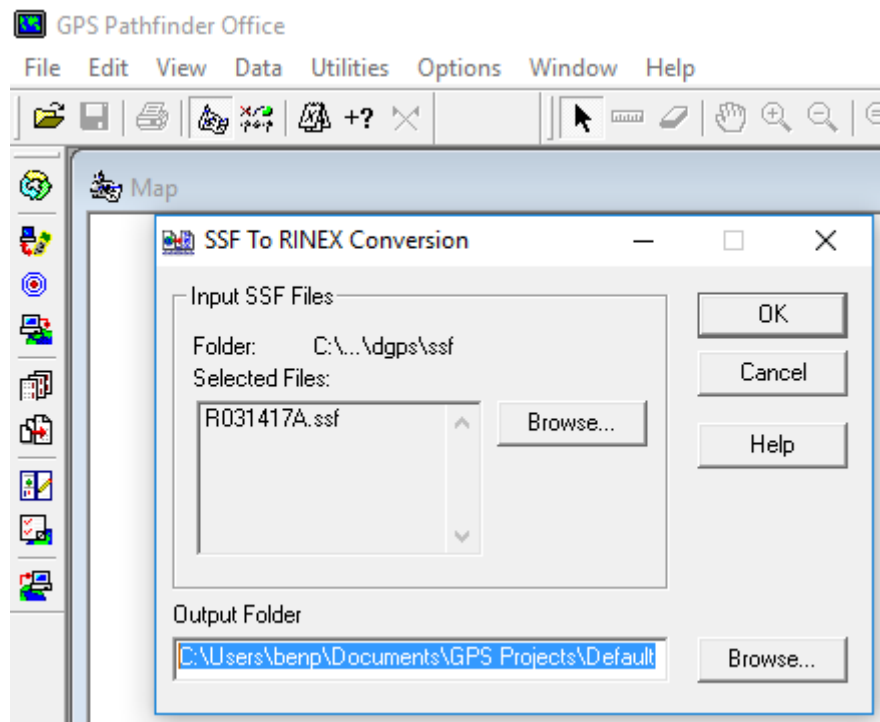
GPS Pathfinder Office

File Edit View Data Utilities Options Window Help

+?

Map

SSF To RINEX Conversion

Input SSF Files

Folder: C:\...\dgps\ssf

Selected Files:

R031417A.ssf

Browse...

OK

Cancel

Help

Output Folder

C:\Users\benp\Documents\GPS Projects\Default

Browse...